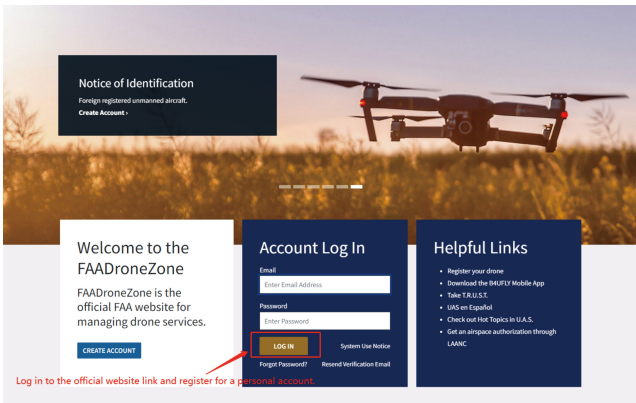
Notice of Identification

Foreign registered unmanned aircraft.

Create Account ›

Welcome to the FAADroneZone

FAADroneZone is the official FAA website for managing drone services.

CREATE ACCOUNT

Account Log In

Email

Enter Email Address

Password

Enter Password

LOG IN

System Use Notice

Forgot Password?

Resend Verification Email

Helpful Links

- Register your drone
- Download the B4UFLY Mobile App
- Take T.R.U.S.T.
- UAS en Español
- Check out Hot Topics in U.A.S.
- Get an airspace authorization through LAANC

Log in to the official website link and register for a personal account.